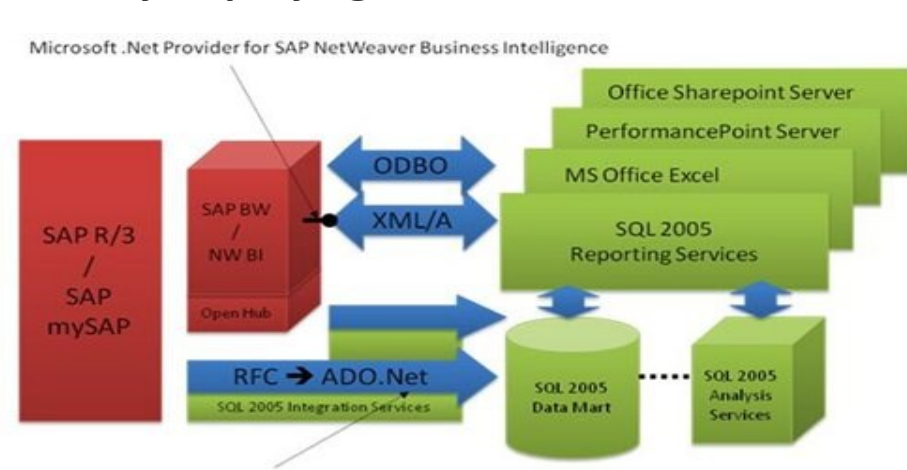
Microsoft .Net Provider for SAP NetWeaver Business Intelligence

Office Sharepoint Server

PerformancePoint Server

MS Office Excel

SQL 2005 Reporting Services

ODBO

XML/A

SAP BW / NW BI

Open Hub

SAP R/3 / SAP mySAP

RFC → ADO.Net

SQL 2005 Integration Services

SQL 2005 Data Mart

SQL 2005 Analysis Services